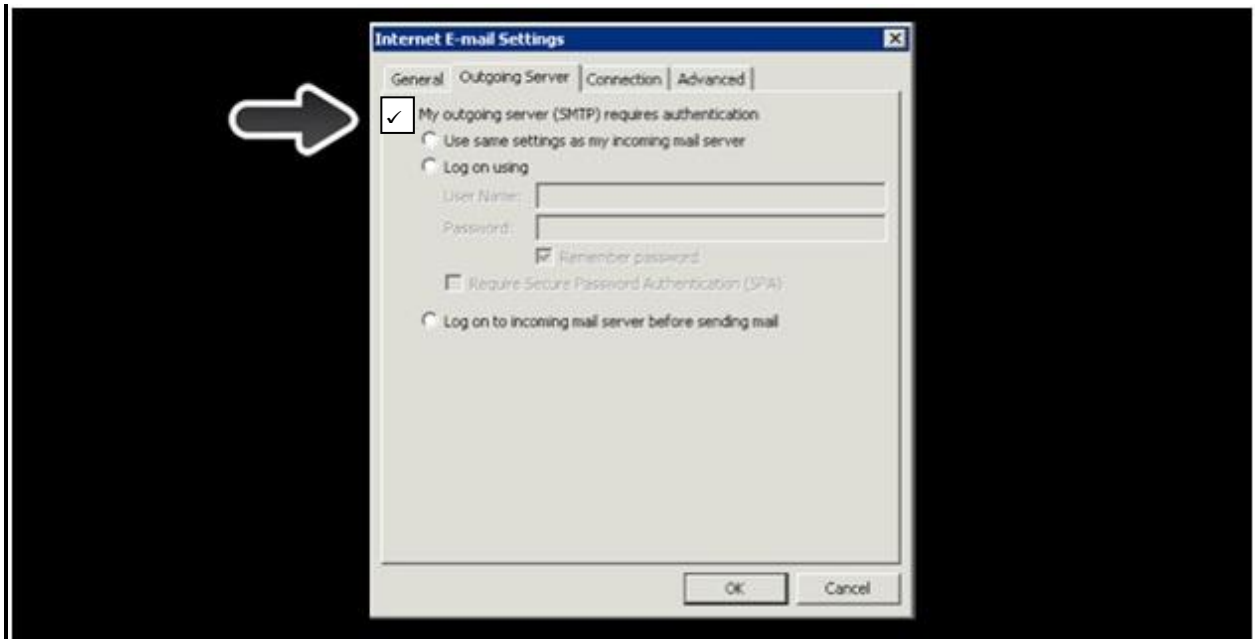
Internet E-mail Settings

General | Outgoing Server | Connection | Advanced

✓ My outgoing server (SMTP) requires authentication

Use same settings as my incoming mail server

Log on using

User Name:

Password:

Remember password

Require Secure Password Authentication (SPA)

Log on to incoming mail server before sending mail

OK

Cancel